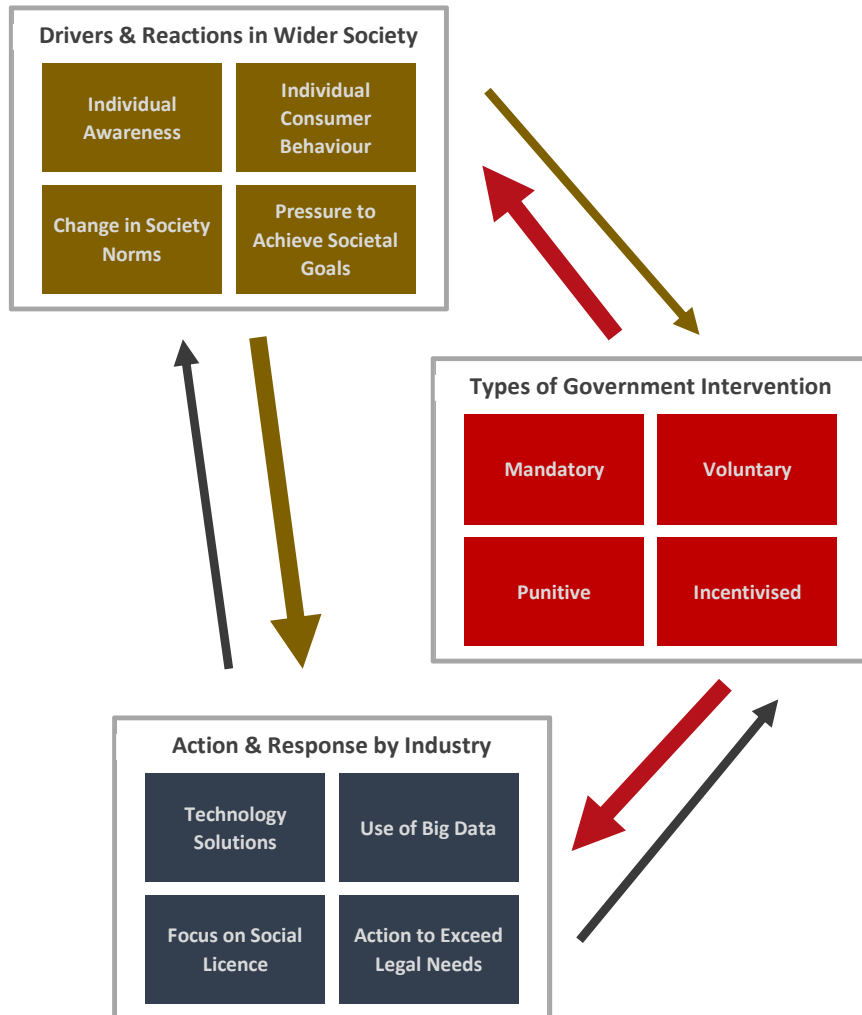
Drivers & Reactions in Wider Society

Individual Awareness

Individual Consumer Behaviour

Change in Society Norms

Pressure to Achieve Societal Goals

Types of Government Intervention

Mandatory

Voluntary

Punitive

Incentivised

Action & Response by Industry

Technology Solutions

Use of Big Data

Focus on Social Licence

Action to Exceed Legal Needs